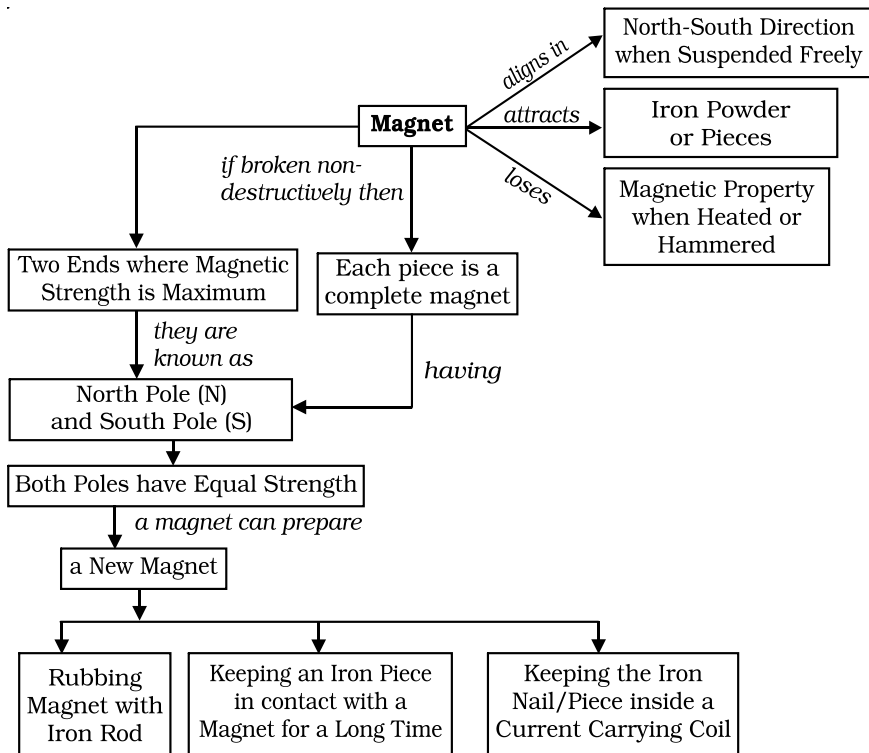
Magnet

aligns in

North-South Direction when Suspended Freely

attracts

Iron Powder or Pieces

loses

Magnetic Property when Heated or Hammered

if broken non-destructively then

Two Ends where Magnetic Strength is Maximum

Each piece is a complete magnet

they are known as

having

North Pole (N) and South Pole (S)

Both Poles have Equal Strength

a magnet can prepare

a New Magnet

Rubbing Magnet with Iron Rod

Keeping an Iron Piece in contact with a Magnet for a Long Time

Keeping the Iron Nail/Piece inside a Current Carrying Coil